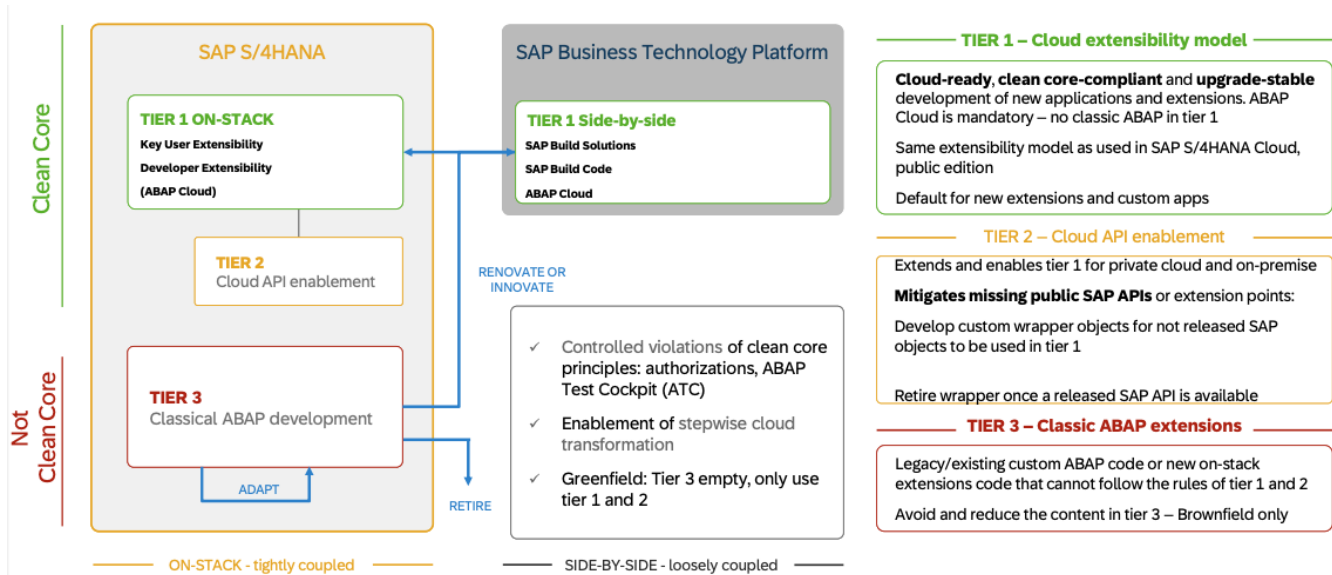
Clean Core

Not Clean Core

SAP S/4HANA

TIER 1 ON-STACK
Key User Extensibility
Developer Extensibility
(ABAP Cloud)

TIER 2
Cloud API enablement

TIER 3
Classical ABAP development

ADAPT

SAP Business Technology Platform

TIER 1 Side-by-side
SAP Build Solutions
SAP Build Code
ABAP Cloud

RENOVATE OR INNOVATE

RETIRE

✓ Controlled violations of clean core principles: authorizations, ABAP Test Cockpit (ATC)

✓ Enablement of stepwise cloud transformation

✓ Greenfield: Tier 3 empty, only use tier 1 and 2

ON-STACK - tightly coupled

SIDE-BY-SIDE - loosely coupled

TIER 1 – Cloud extensibility model

Cloud-ready, clean core-compliant and upgrade-stable development of new applications and extensions. ABAP Cloud is mandatory – no classic ABAP in tier 1

Same extensibility model as used in SAP S/4HANA Cloud, public edition

Default for new extensions and custom apps

TIER 2 – Cloud API enablement

Extends and enables tier 1 for private cloud and on-premise

Mitigates missing public SAP APIs or extension points:

Develop custom wrapper objects for not released SAP objects to be used in tier 1

Retire wrapper once a released SAP API is available

TIER 3 – Classic ABAP extensions

Legacy/existing custom ABAP code or new on-stack extensions code that cannot follow the rules of tier 1 and 2

Avoid and reduce the content in tier 3 – Brownfield only